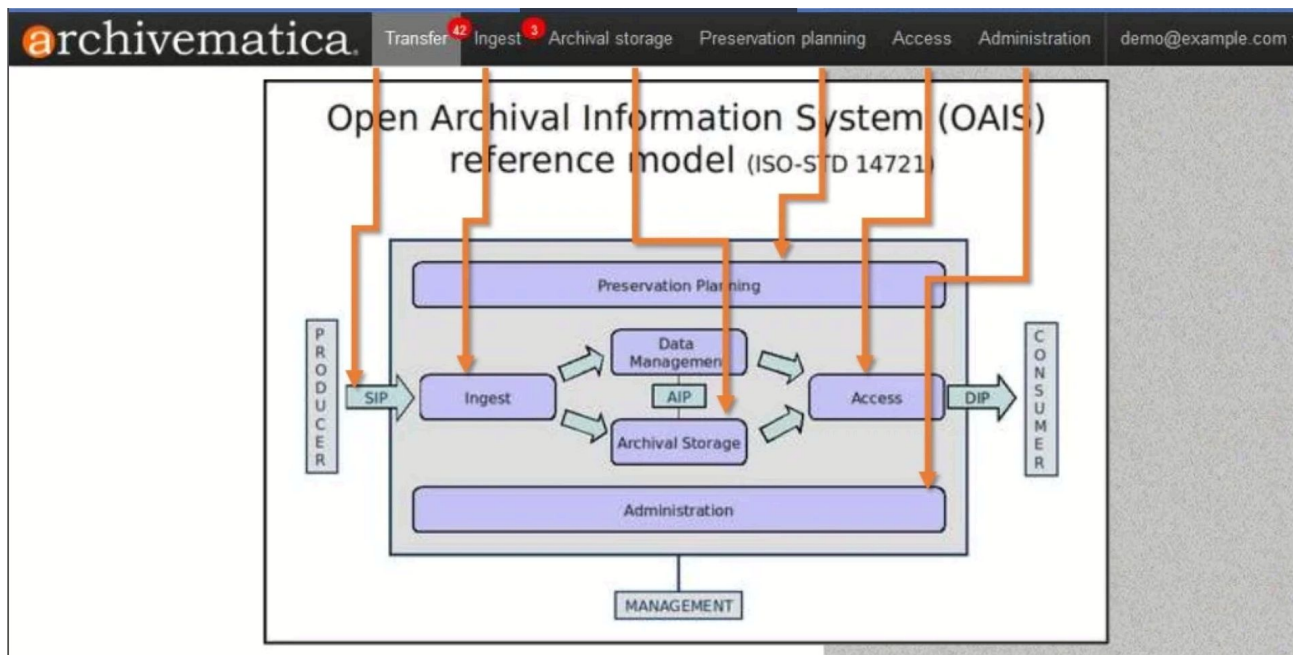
archivematica

Transfer 42 Ingest 3 Archival storage Preservation planning Access Administration demo@example.com

Open Archival Information System (OAIS) reference model (ISO-STD 14721)

Preservation Planning

PRODUCER

SIP

Ingest

Data Managemen

AIP

Archival Storage

Access

DIP

CONSUMER

Administration

MANAGEMENT